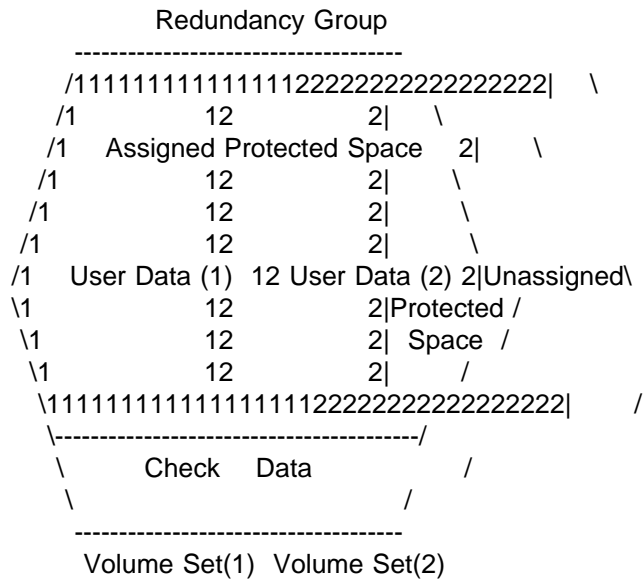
Redundancy Group

-------------------------------------

/1111111111111111222222222222222| \

/1 12 2| \

/1 Assigned Protected Space 2| \

/1 12 2| \

/1 12 2| \

/1 12 2| \

/1 User Data (1) 12 User Data (2) 2|Unassigned\

\1 12 2|Protected /

\1 12 2| Space /

\1 12 2| /

\11111111111111111222222222222222| /

\-----------------------------------------/

\ Check Data /

\ /

-------------------------------------

Volume Set(1) Volume Set(2)